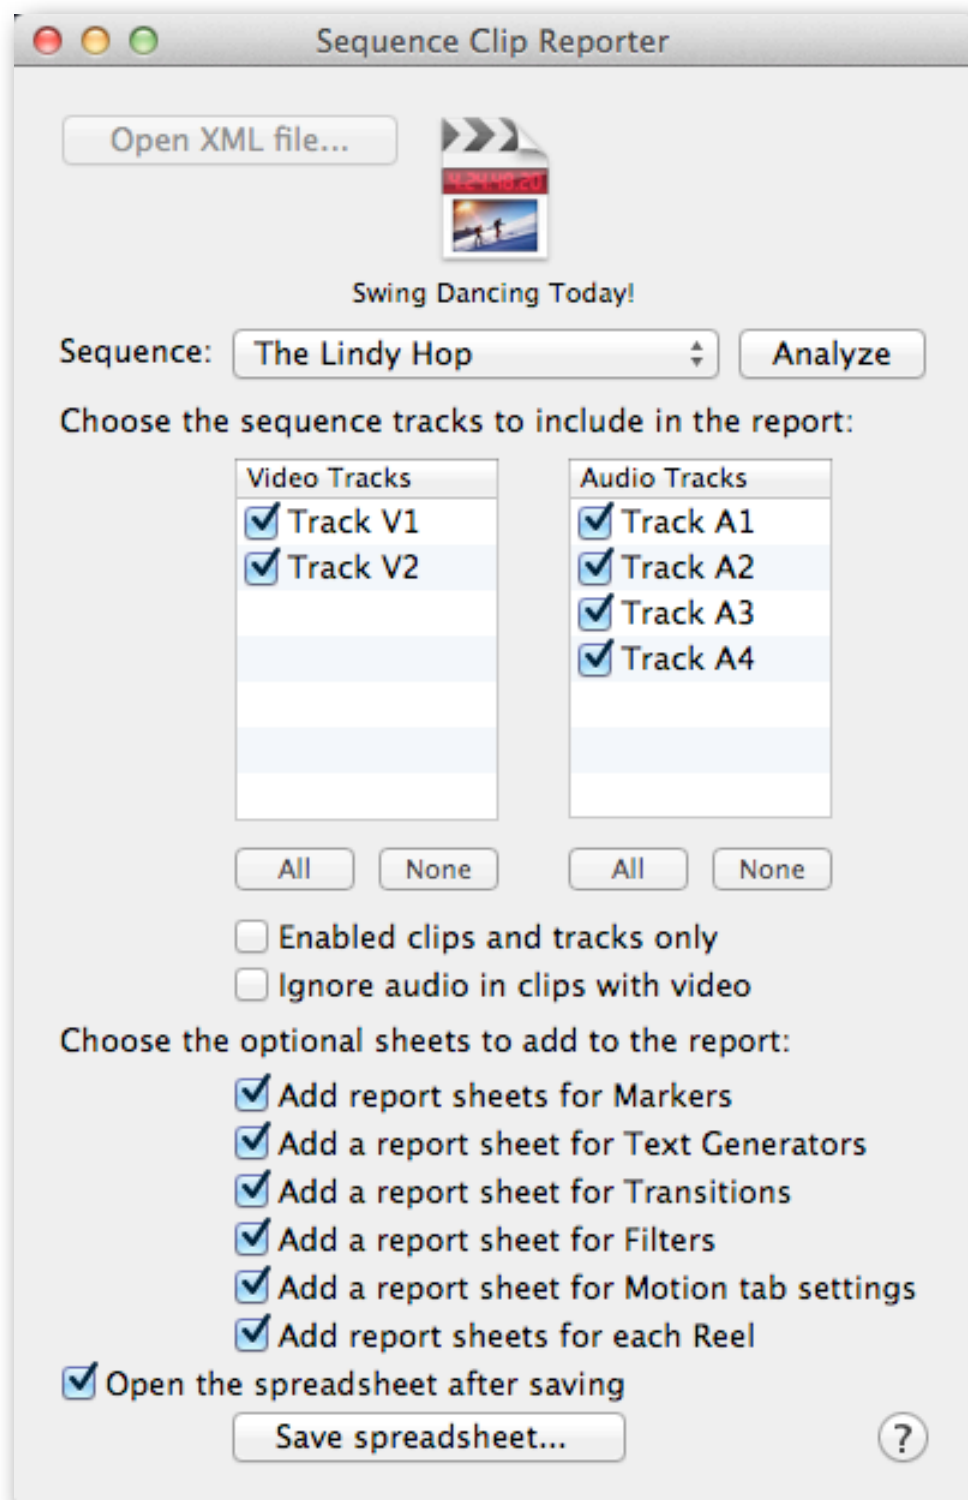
Sequence Clip Reporter

Open XML file...

Swing Dancing Today!

Sequence: The Lindy Hop

Analyze

Choose the sequence tracks to include in the report:

| Video Tracks |
|---|
| Track V1 |
| Track V2 |

| Audio Tracks |
|---|
| Track A1 |
| Track A2 |
| Track A3 |
| Track A4 |

All None All None

Enabled clips and tracks only
Ignore audio in clips with video

Choose the optional sheets to add to the report:

Add report sheets for Markers
Add a report sheet for Text Generators
Add a report sheet for Transitions
Add a report sheet for Filters
Add a report sheet for Motion tab settings
Add report sheets for each Reel

Open the spreadsheet after saving

Save spreadsheet...

?